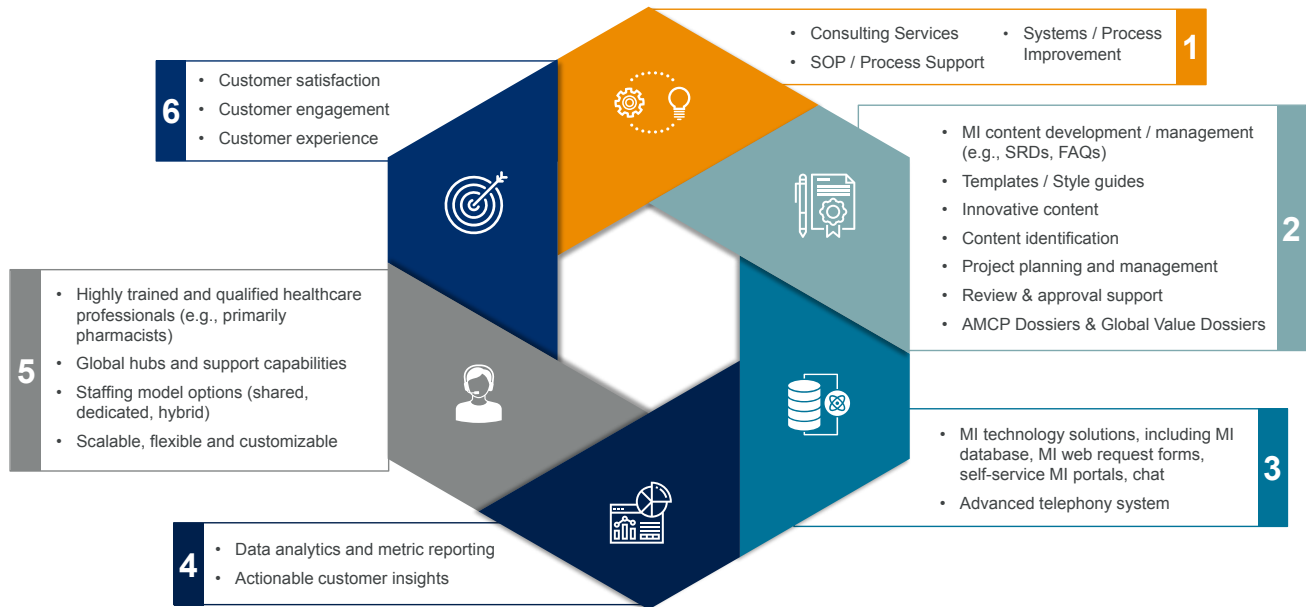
- Consulting Services
- SOP / Process Support
- Systems / Process Improvement

1

6

- Customer satisfaction
- Customer engagement
- Customer experience

- MI content development / management (e.g., SRDs, FAQs)
- Templates / Style guides
- Innovative content
- Content identification
- Project planning and management
- Review & approval support
- AMCP Dossiers & Global Value Dossiers

2

5

- Highly trained and qualified healthcare professionals (e.g., primarily pharmacists)
- Global hubs and support capabilities
- Staffing model options (shared, dedicated, hybrid)
- Scalable, flexible and customizable

- MI technology solutions, including MI database, MI web request forms, self-service MI portals, chat
- Advanced telephony system

3

4

- Data analytics and metric reporting
- Actionable customer insights